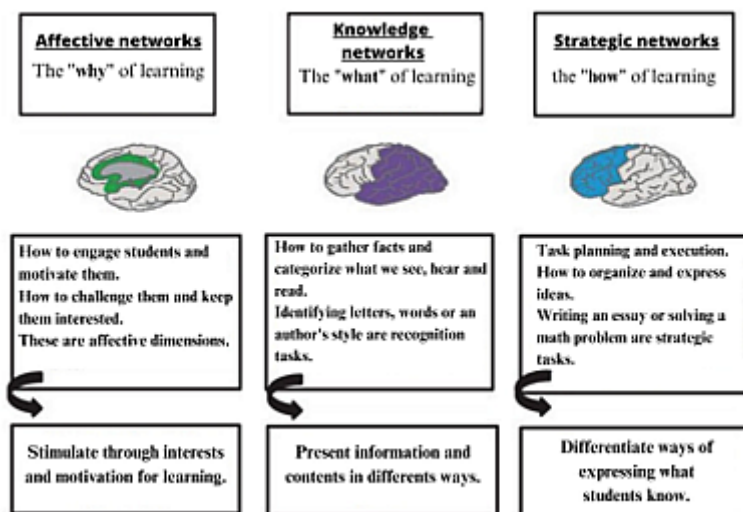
Affective networks
The "why" of learning

Knowledge networks
The "what" of learning

Strategic networks
the "how" of learning

How to engage students and motivate them.
How to challenge them and keep them interested.
These are affective dimensions.

How to gather facts and categorize what we see, hear and read.
Identifying letters, words or an author's style are recognition tasks.

Task planning and execution.
How to organize and express ideas.
Writing an essay or solving a math problem are strategic tasks.

Stimulate through interests and motivation for learning.

Present information and contents in differents ways.

Differentiate ways of expressing what students know.